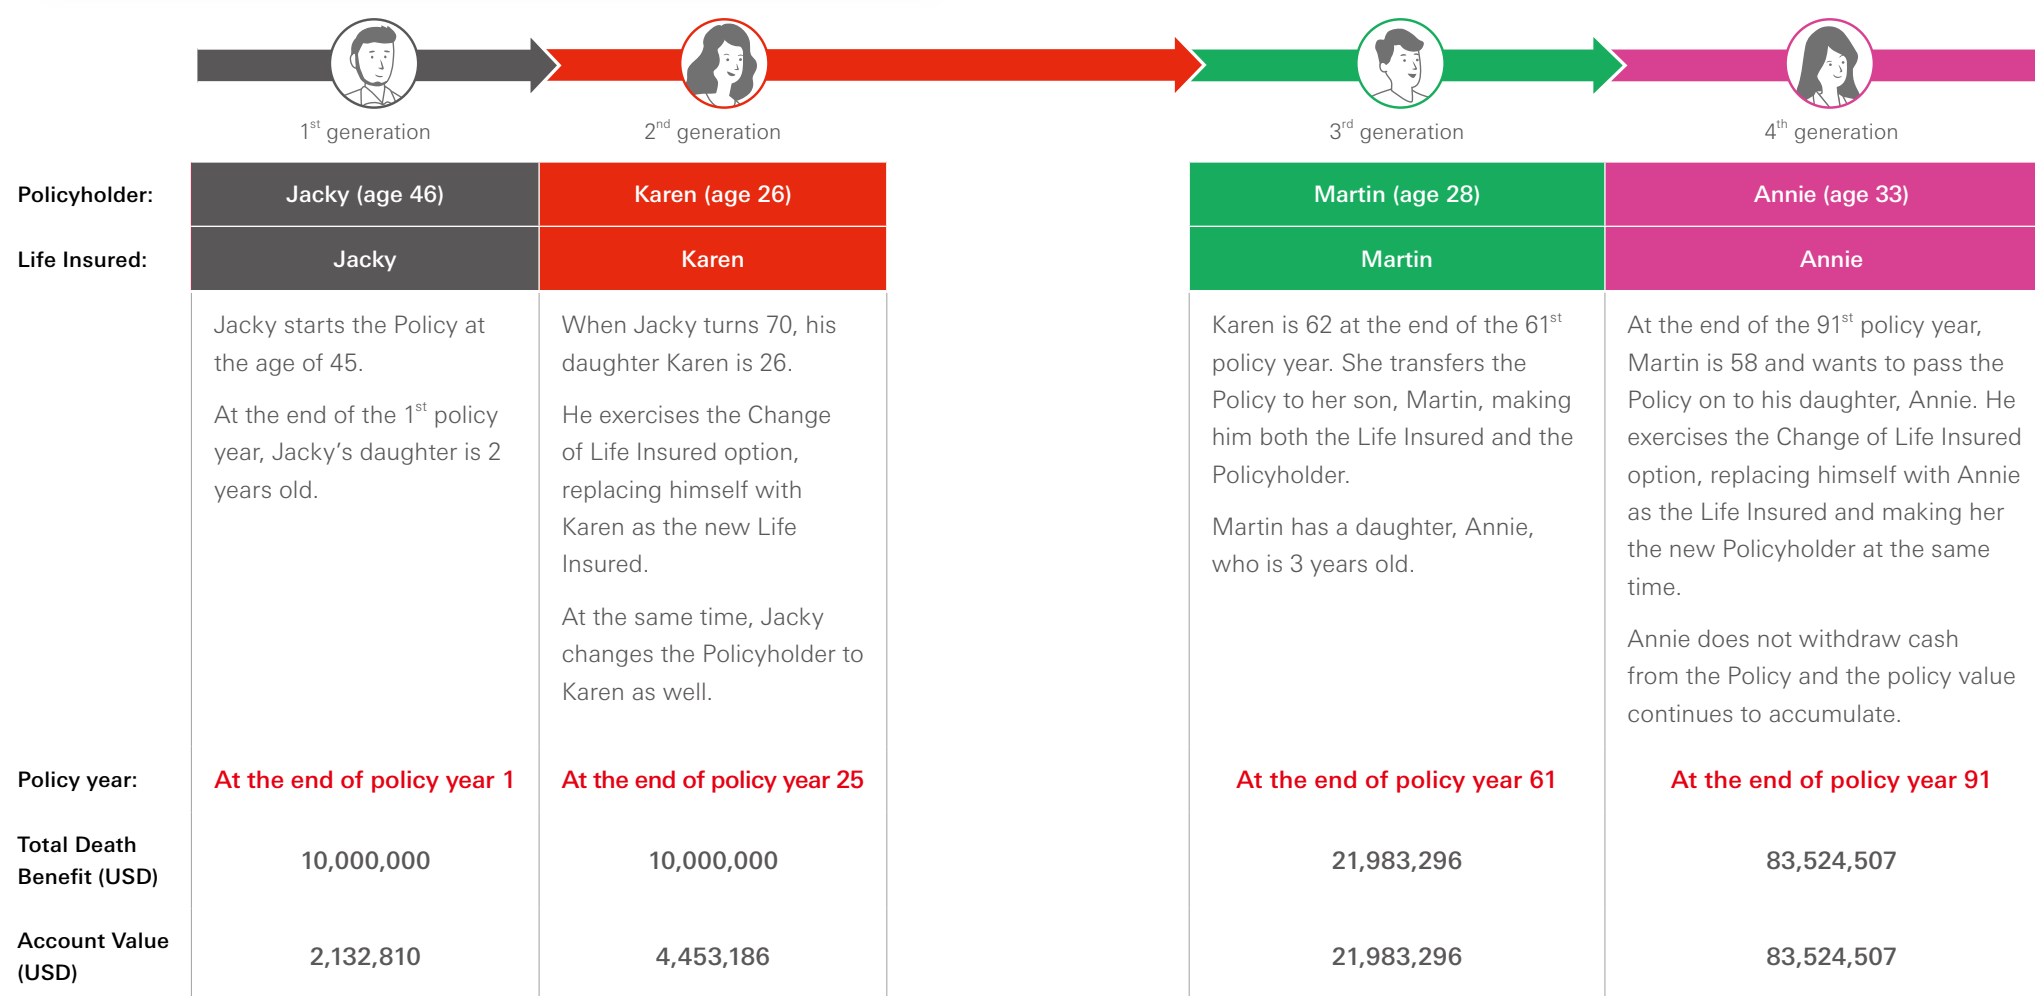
$1^{st}$ generation

$2^{nd}$ generation

$3^{rd}$ generation

$4^{th}$ generation

| | | | | |
|---|---|---|---|---|
| Policyholder: | Jacky (age 46) | Karen (age 26) | Martin (age 28) | Annie (age 33) |
| Life Insured: | Jacky | Karen | Martin | Annie |
| | Jacky starts the Policy at the age of 45. At the end of the $1^{st}$ policy year, Jacky's daughter is 2 years old. | When Jacky turns 70, his daughter Karen is 26. He exercises the Change of Life Insured option, replacing himself with Karen as the new Life Insured. At the same time, Jacky changes the Policyholder to Karen as well. | Karen is 62 at the end of the $61^{st}$ policy year. She transfers the Policy to her son, Martin, making him both the Life Insured and the Policyholder. Martin has a daughter, Annie, who is 3 years old. | At the end of the $91^{st}$ policy year, Martin is 58 and wants to pass the Policy on to his daughter, Annie. He exercises the Change of Life Insured option, replacing himself with Annie as the Life Insured and making her the new Policyholder at the same time. Annie does not withdraw cash from the Policy and the policy value continues to accumulate. |
| Policy year: | At the end of policy year 1 | At the end of policy year 25 | At the end of policy year 61 | At the end of policy year 91 |
| Total Death Benefit (USD) | 10,000,000 | 10,000,000 | 21,983,296 | 83,524,507 |
| Account Value (USD) | 2,132,810 | 4,453,186 | 21,983,296 | 83,524,507 |